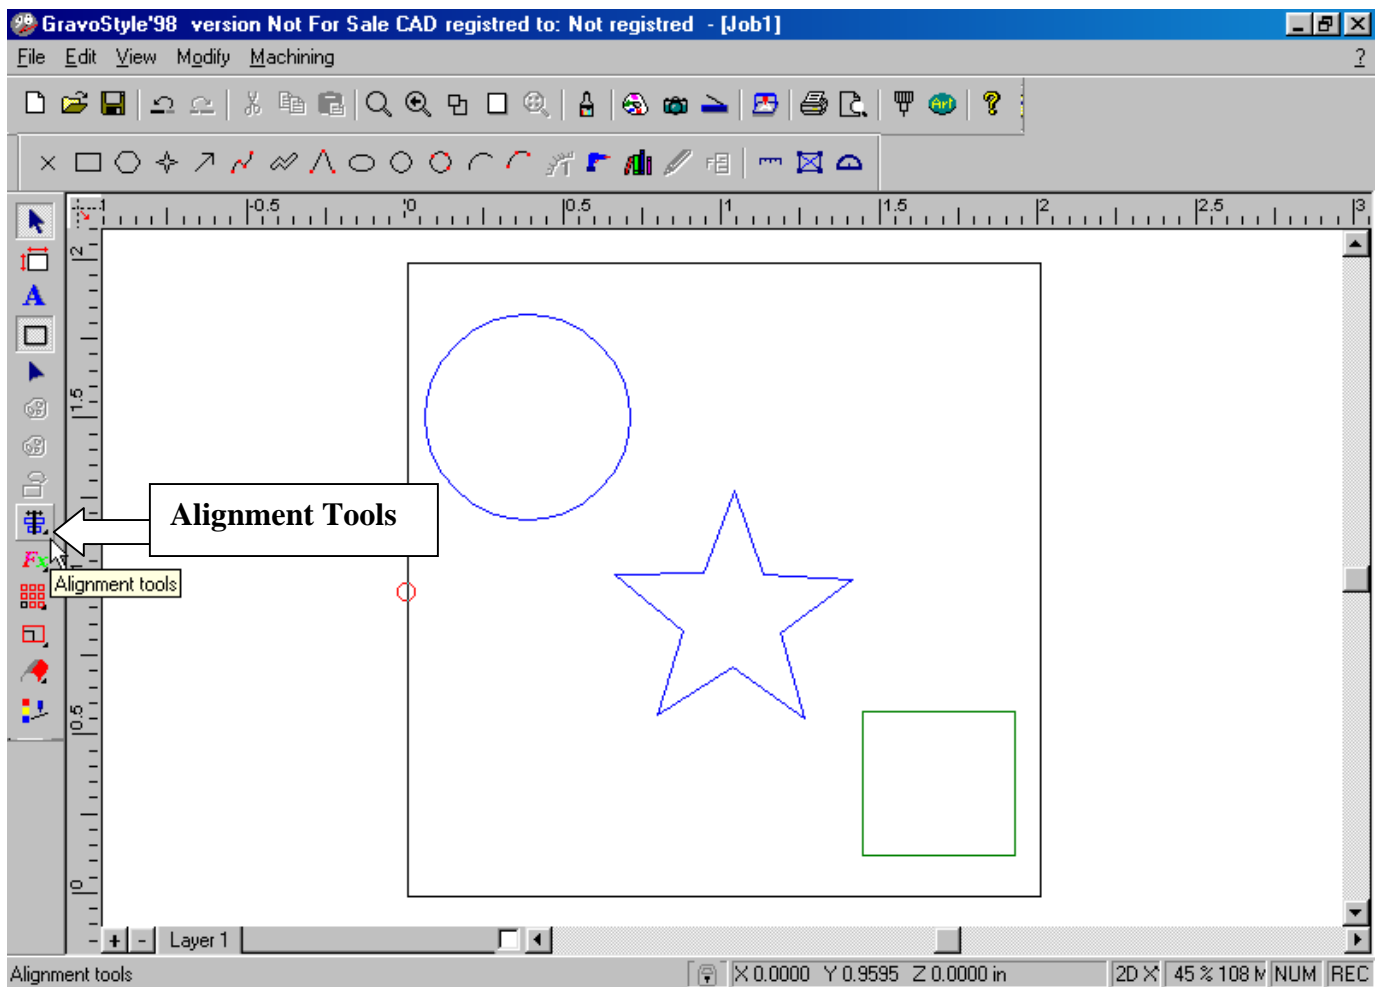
GravoStyle'98 version Not For Sale CAD registred to: Not registred - [Job1]

File Edit View Modify Machining ?

-1 -0.5 0 0.5 1 1.5 2 2.5 3

2 1.5 1 0.5 0

Alignment Tools

Alignment tools

+ - Layer 1

Alignment tools X 0.0000 Y 0.9595 Z 0.0000 in 2D X 45 % 108 M NUM REC